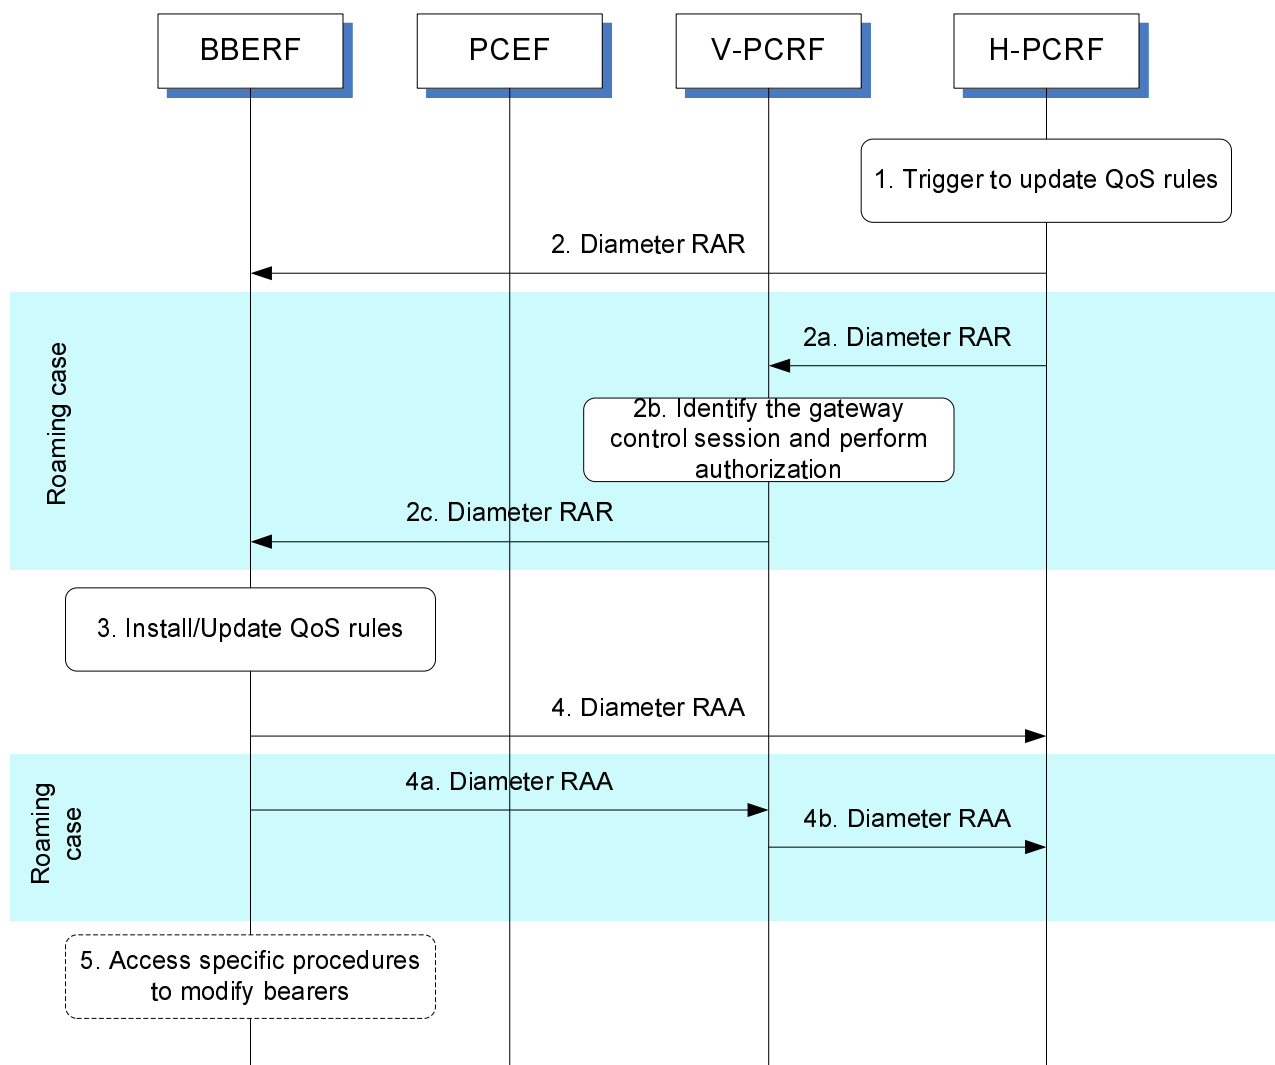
BBERF

PCEF

V-PCRF

H-PCRF

1. Trigger to update QoS rules

2. Diameter RAR

Roaming case

2a. Diameter RAR

2b. Identify the gateway control session and perform authorization

2c. Diameter RAR

3. Install/Update QoS rules

4. Diameter RAA

Roaming case

4a. Diameter RAA

4b. Diameter RAA

5. Access specific procedures to modify bearers